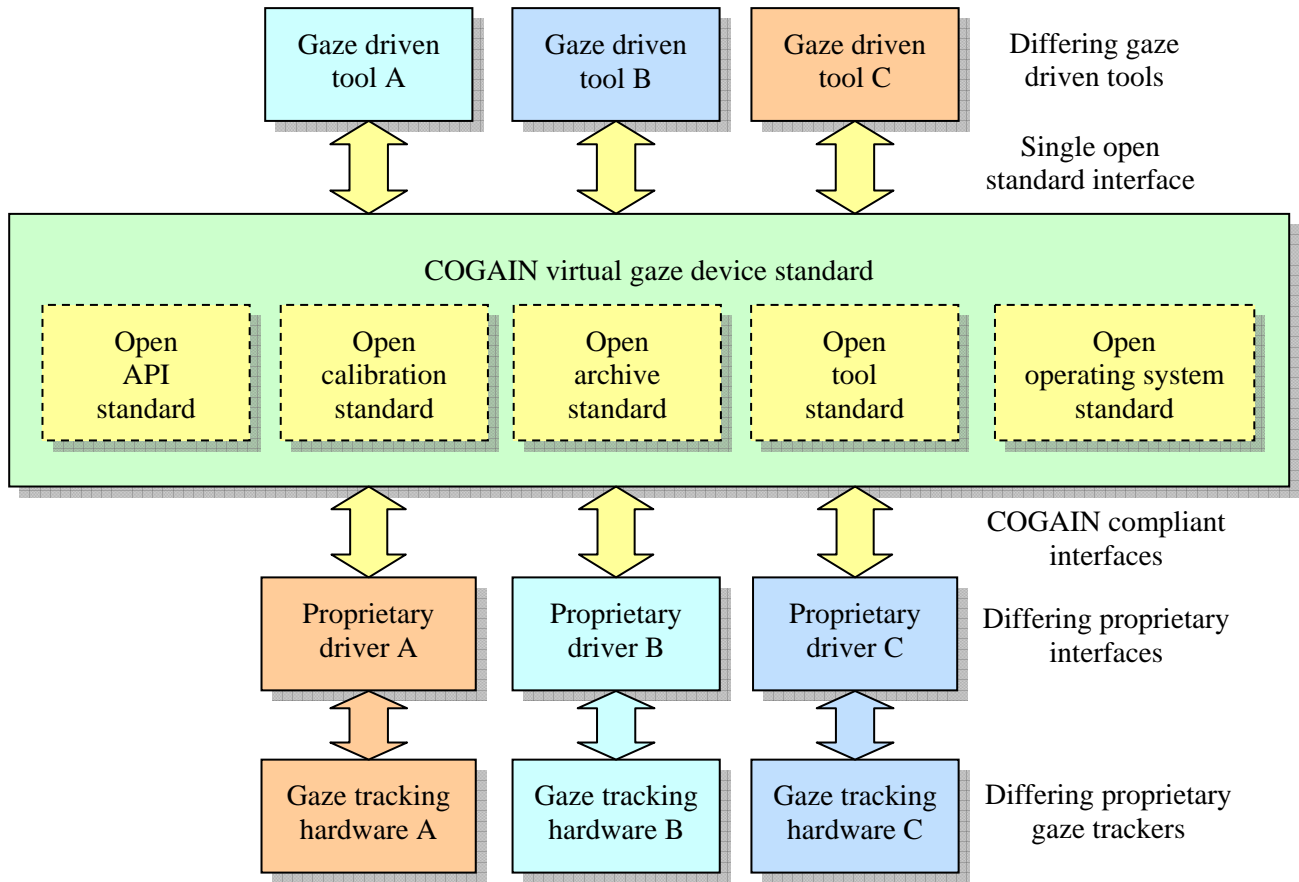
Gaze driven tool A

Gaze driven tool B

Gaze driven tool C

Differing gaze driven tools

Single open standard interface

COGAIN virtual gaze device standard

Open API standard

Open calibration standard

Open archive standard

Open tool standard

Open operating system standard

COGAIN compliant interfaces

Proprietary driver A

Proprietary driver B

Proprietary driver C

Differing proprietary interfaces

Gaze tracking hardware A

Gaze tracking hardware B

Gaze tracking hardware C

Differing proprietary gaze trackers